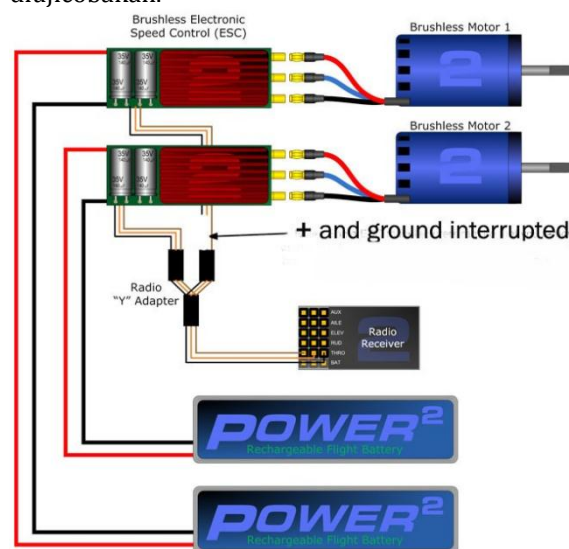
diujicobakan.

Brushless Electronic Speed Control (ESC)

Brushless Motor 1

Brushless Motor 2

+ and ground interrupted

Radio "Y" Adapter

AUX
AILE
ELEV
RUD
THRO
BAT

Radio Receiver

POWER²
Rechargeable Flight Battery

POWER²
Rechargeable Flight Battery